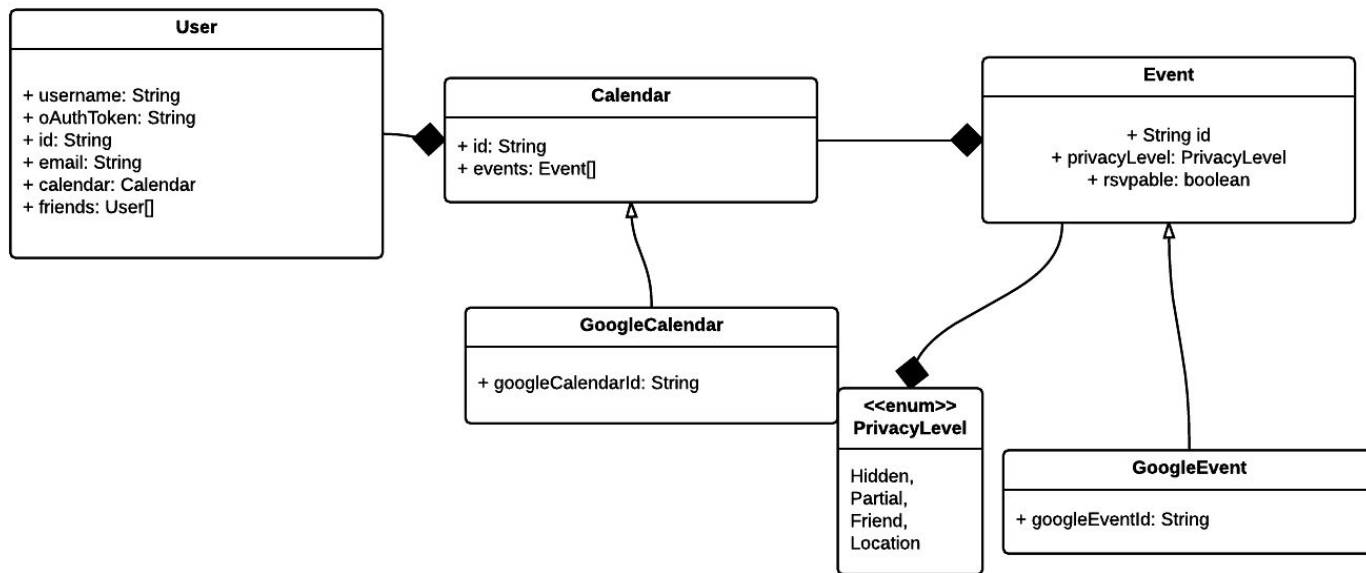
User

+ username: String
+ oAuthToken: String
+ id: String
+ email: String
+ calendar: Calendar
+ friends: User[]

Calendar

+ id: String
+ events: Event[]

Event

+ String id
+ privacyLevel: PrivacyLevel
+ rsvpable: boolean

GoogleCalendar

+ googleCalendarId: String

<<enum>>
PrivacyLevel

Hidden,
Partial,
Friend,
Location

GoogleEvent

+ googleEventId: String